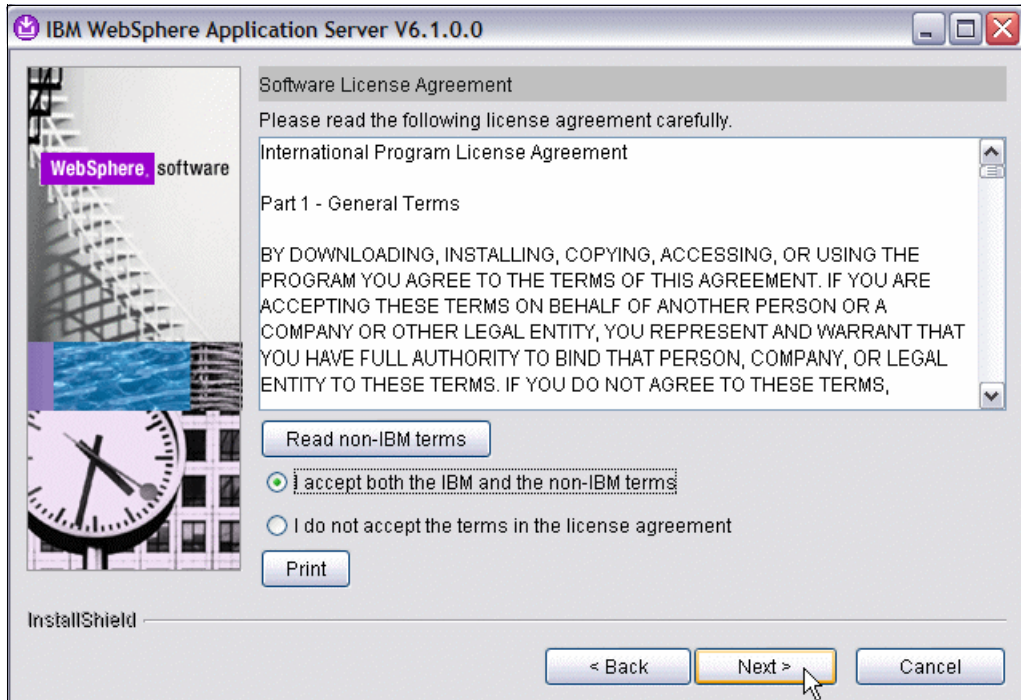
IBM WebSphere Application Server V6.1.0.0

WebSphere. software

Software License Agreement

Please read the following license agreement carefully.

International Program License Agreement

Part 1 - General Terms

BY DOWNLOADING, INSTALLING, COPYING, ACCESSING, OR USING THE PROGRAM YOU AGREE TO THE TERMS OF THIS AGREEMENT. IF YOU ARE ACCEPTING THESE TERMS ON BEHALF OF ANOTHER PERSON OR A COMPANY OR OTHER LEGAL ENTITY, YOU REPRESENT AND WARRANT THAT YOU HAVE FULL AUTHORITY TO BIND THAT PERSON, COMPANY, OR LEGAL ENTITY TO THESE TERMS. IF YOU DO NOT AGREE TO THESE TERMS,

Read non-IBM terms

I accept both the IBM and the non-IBM terms

I do not accept the terms in the license agreement

Print

InstallShield

< Back

Next >

Cancel